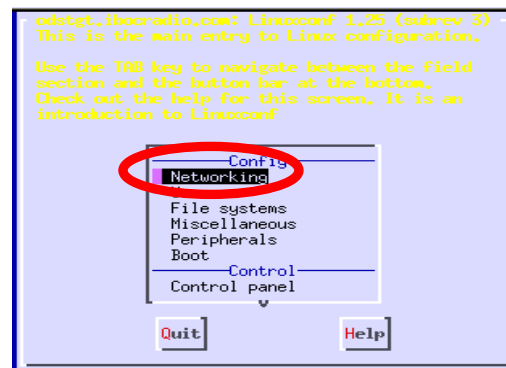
odstgt.ibocradio.com: Linuxconf 1.25 (subrev 3)
This is the main entry to Linux configuration.

Use the TAB key to navigate between the field section and the button bar at the bottom.
Check out the help for this screen. It is an introduction to Linuxconf

Config
Networking
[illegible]
File systems
Miscellaneous
Peripherals
Boot
Control
Control panel

Quit

Help